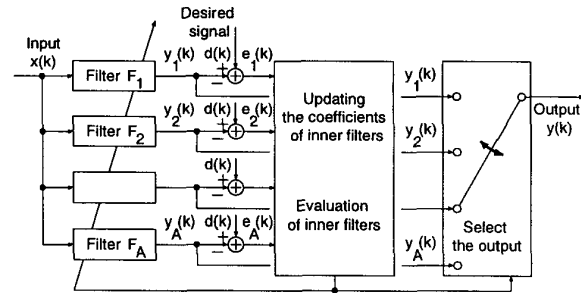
Desired signal

Input $x(k)$

Filter $F_1$

$y_1(k)$ $d(k)$ $e_1(k)$

$+$ $-$

Filter $F_2$

$y_2(k)$ $d(k)$ $e_2(k)$

$+$ $-$

$d(k)$

$+$ $-$

Filter $F_A$

$y_A(k)$ $d(k)$ $e_A(k)$

$+$ $-$

Updating the coefficients of inner filters

Evaluation of inner filters

$y_1(k)$

$y_2(k)$

$y_A(k)$

Select the output

Output $y(k)$